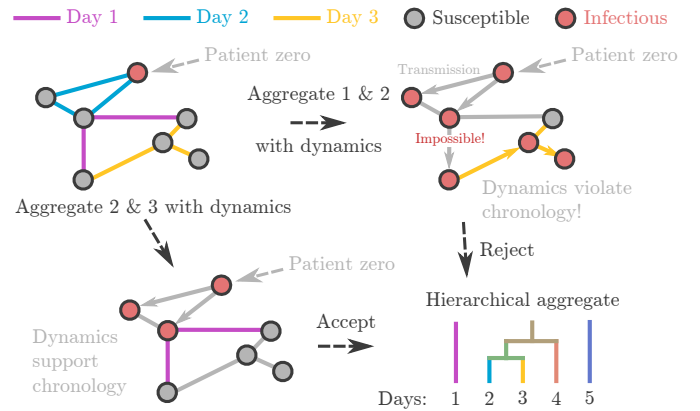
Day 1 Day 2 Day 3 Susceptible Infectious

Patient zero

Aggregate 1 & 2

with dynamics

Transmission

Patient zero

Impossible!

Dynamics violate chronology!

Aggregate 2 & 3 with dynamics

Reject

Patient zero

Dynamics support chronology

Accept

Hierarchical aggregate

Days: 1 2 3 4 5